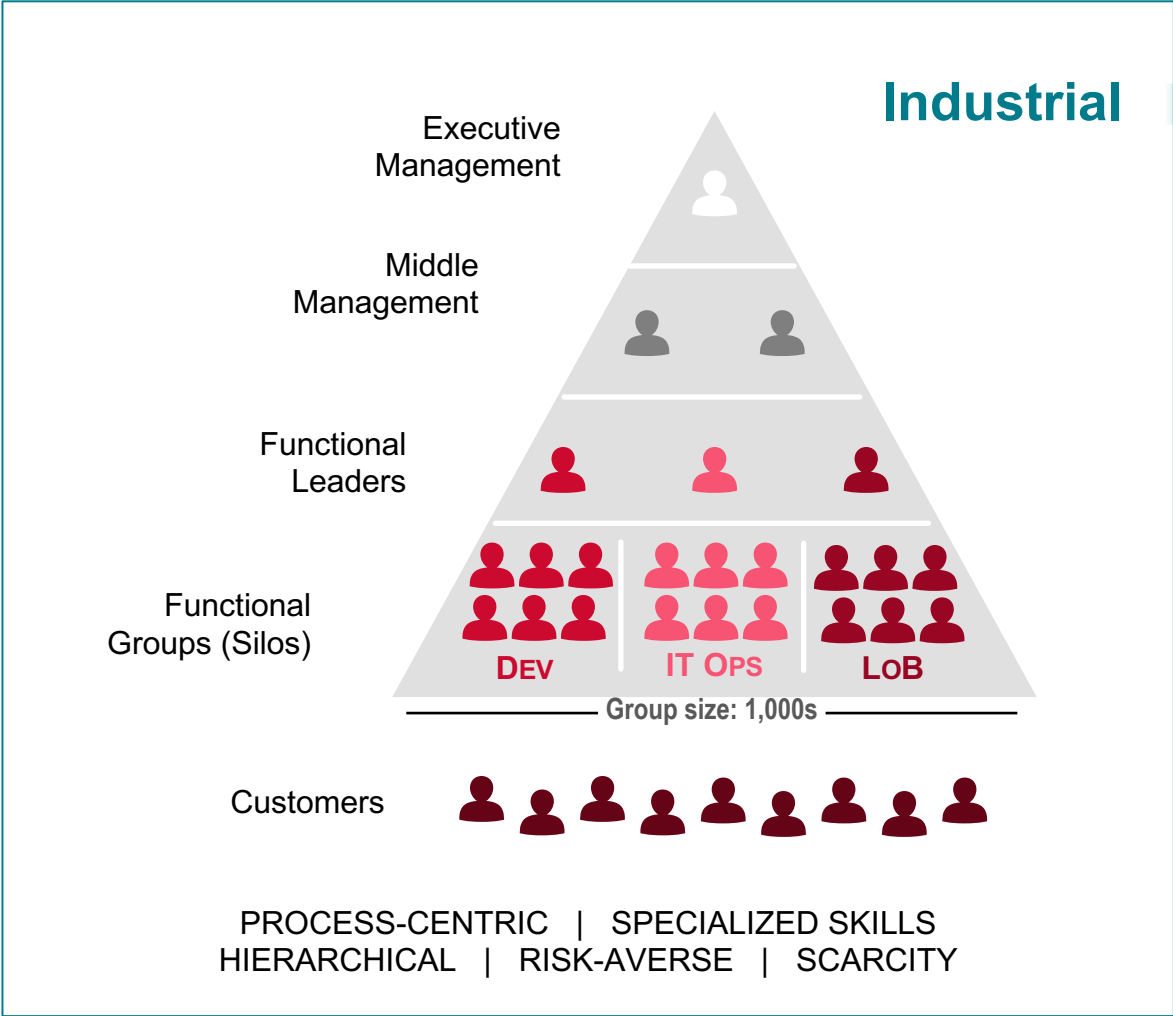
Industrial

Executive Management

Middle Management

Functional Leaders

Functional Groups (Silos)

DEV

IT OPS

LOB

Group size: 1,000s

Customers

PROCESS-CENTRIC | SPECIALIZED SKILLS
HIERARCHICAL | RISK-AVERSE | SCARCITY